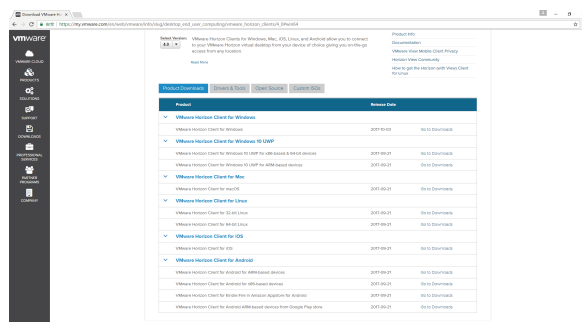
Download VMware H ×

https://my.vmware.com/en/web/vmware/info/slug/desktop_end_user_computing/vmware_horizon_clients/4_0#win64

vmware

VMWARE CLOUD

PRODUCTS

SOLUTIONS

SUPPORT

DOWNLOADS

PROFESSIONAL SERVICES

PARTNER PROGRAMS

COMPANY

Select Version: 4.0

VMware Horizon Clients for Windows, Mac, iOS, Linux, and Android allow you to connect to your VMware Horizon virtual desktop from your device of choice giving you on-the-go access from any location.

Read More

Product Info
Documentation
VMware Short Mobile Client Privacy
Horizon View Community
How to get the Horizon with Views Client for Linux

Product Downloads | Drivers & Tools | Open Source | Custom ISOs

| Product | Release Date | |
|---|---|---|
| VMware Horizon Client for Windows | | |
| VMware Horizon Client for Windows | 2017-10-03 | Go to Downloads |
| VMware Horizon Client for Windows 10 UWP | | |
| VMware Horizon Client for Windows 10 UWP for x86-based & 64-bit devices | 2017-09-21 | Go to Downloads |
| VMware Horizon Client for Windows 10 UWP for ARM-based devices | 2017-09-21 | Go to Downloads |
| VMware Horizon Client for Mac | | |
| VMware Horizon Client for macOS | 2017-09-21 | Go to Downloads |
| VMware Horizon Client for Linux | | |
| VMware Horizon Client for 32-bit Linux | 2017-09-21 | Go to Downloads |
| VMware Horizon Client for 64-bit Linux | 2017-09-21 | Go to Downloads |
| VMware Horizon Client for iOS | | |
| VMware Horizon Client for iOS | 2017-09-21 | Go to Downloads |
| VMware Horizon Client for Android | | |
| VMware Horizon Client for Android for ARM-based devices | 2017-09-21 | Go to Downloads |
| VMware Horizon Client for Android for x86-based devices | 2017-09-21 | Go to Downloads |
| VMware Horizon Client for Kindle Fire in Amazon Appstore for Android | 2017-09-21 | Go to Downloads |
| VMware Horizon Client for Android ARM-based devices from Google Play store | 2017-09-21 | Go to Downloads |